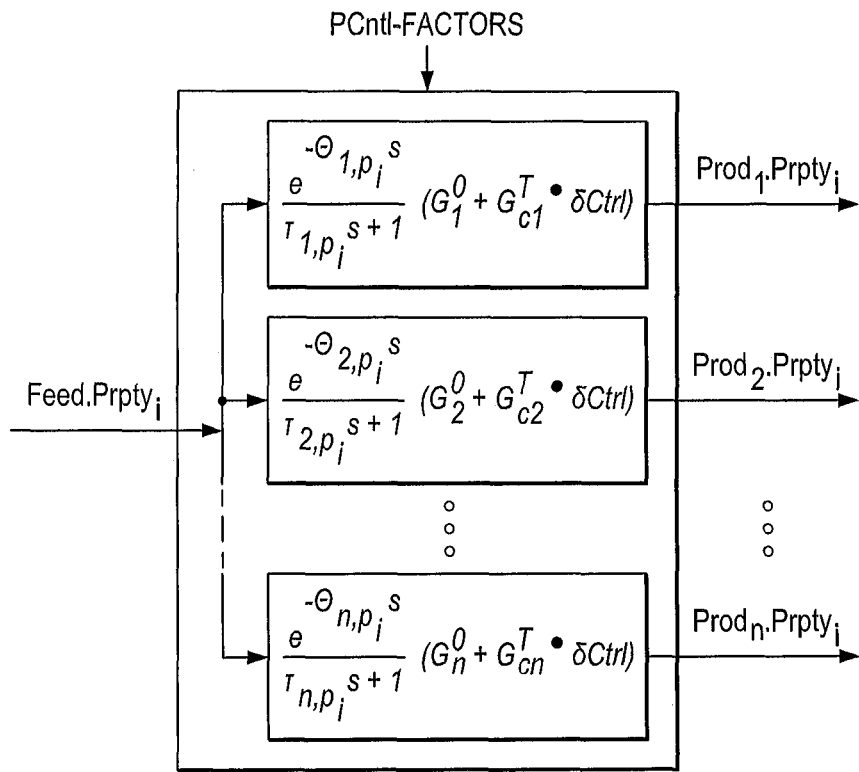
PCntl-FACTORS

$\frac{e^{-\Theta_{1,p_i}s}}{\tau_{1,p_i}s+1}(G_1^0 + G_{c1}^T \bullet \delta Ctrl)$

Prod$_1$.Prpty$_i$

Feed.Prpty$_i$

$\frac{e^{-\Theta_{2,p_i}s}}{\tau_{2,p_i}s+1}(G_2^0 + G_{c2}^T \bullet \delta Ctrl)$

Prod$_2$.Prpty$_i$

$\frac{e^{-\Theta_{n,p_i}s}}{\tau_{n,p_i}s+1}(G_n^0 + G_{cn}^T \bullet \delta Ctrl)$

Prod$_n$.Prpty$_i$